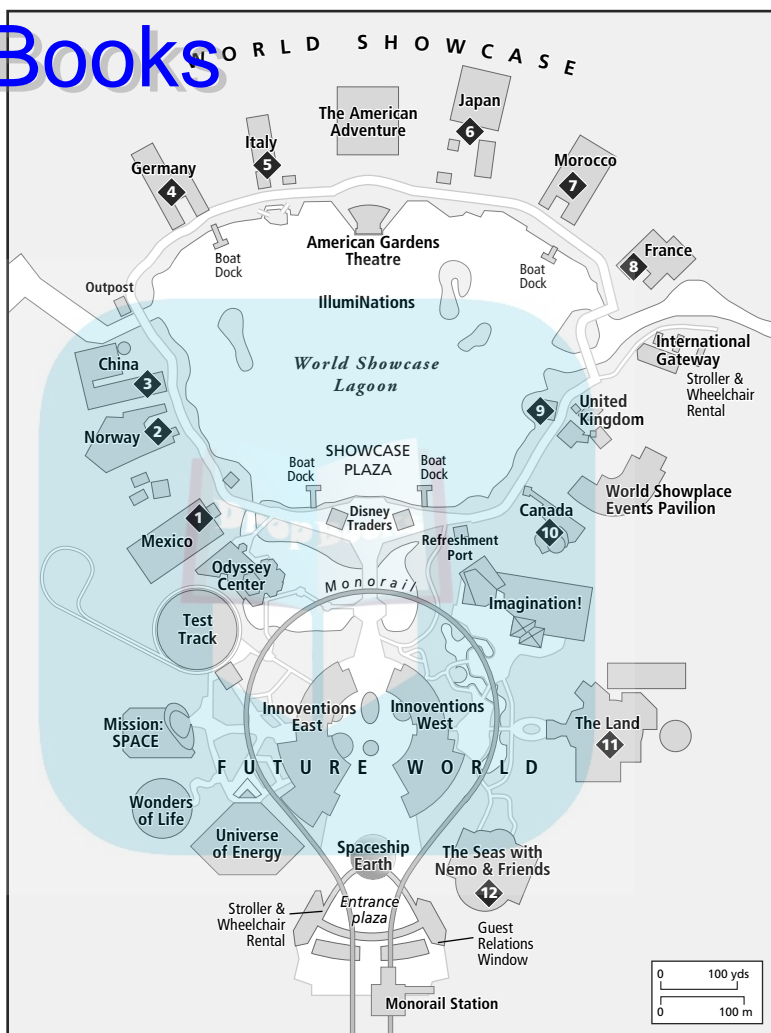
Books

WORLD SHOWCASE

The American Adventure

Japan

6

Italy

5

Germany

4

Morocco

7

American Gardens Theatre

Boat Dock

Boat Dock

France

8

Outpost

IllumiNations

International Gateway

Stroller & Wheelchair Rental

World Showcase Lagoon

China

3

Norway

2

9

United Kingdom

SHOWCASE PLAZA

Boat Dock

Boat Dock

Disney Traders

World Showplace Events Pavilion

1

Mexico

Canada

10

Refreshment Port

Odyssey Center

Monorail

Imagination!

Test Track

Innoventions East

Innoventions West

The Land

11

Mission: SPACE

FUTURE WORLD

Wonders of Life

Universe of Energy

Spaceship Earth

The Seas with Nemo & Friends

12

Stroller & Wheelchair Rental

Entrance plaza

Guest Relations Window

Monorail Station

0 100 yds

0 100 m